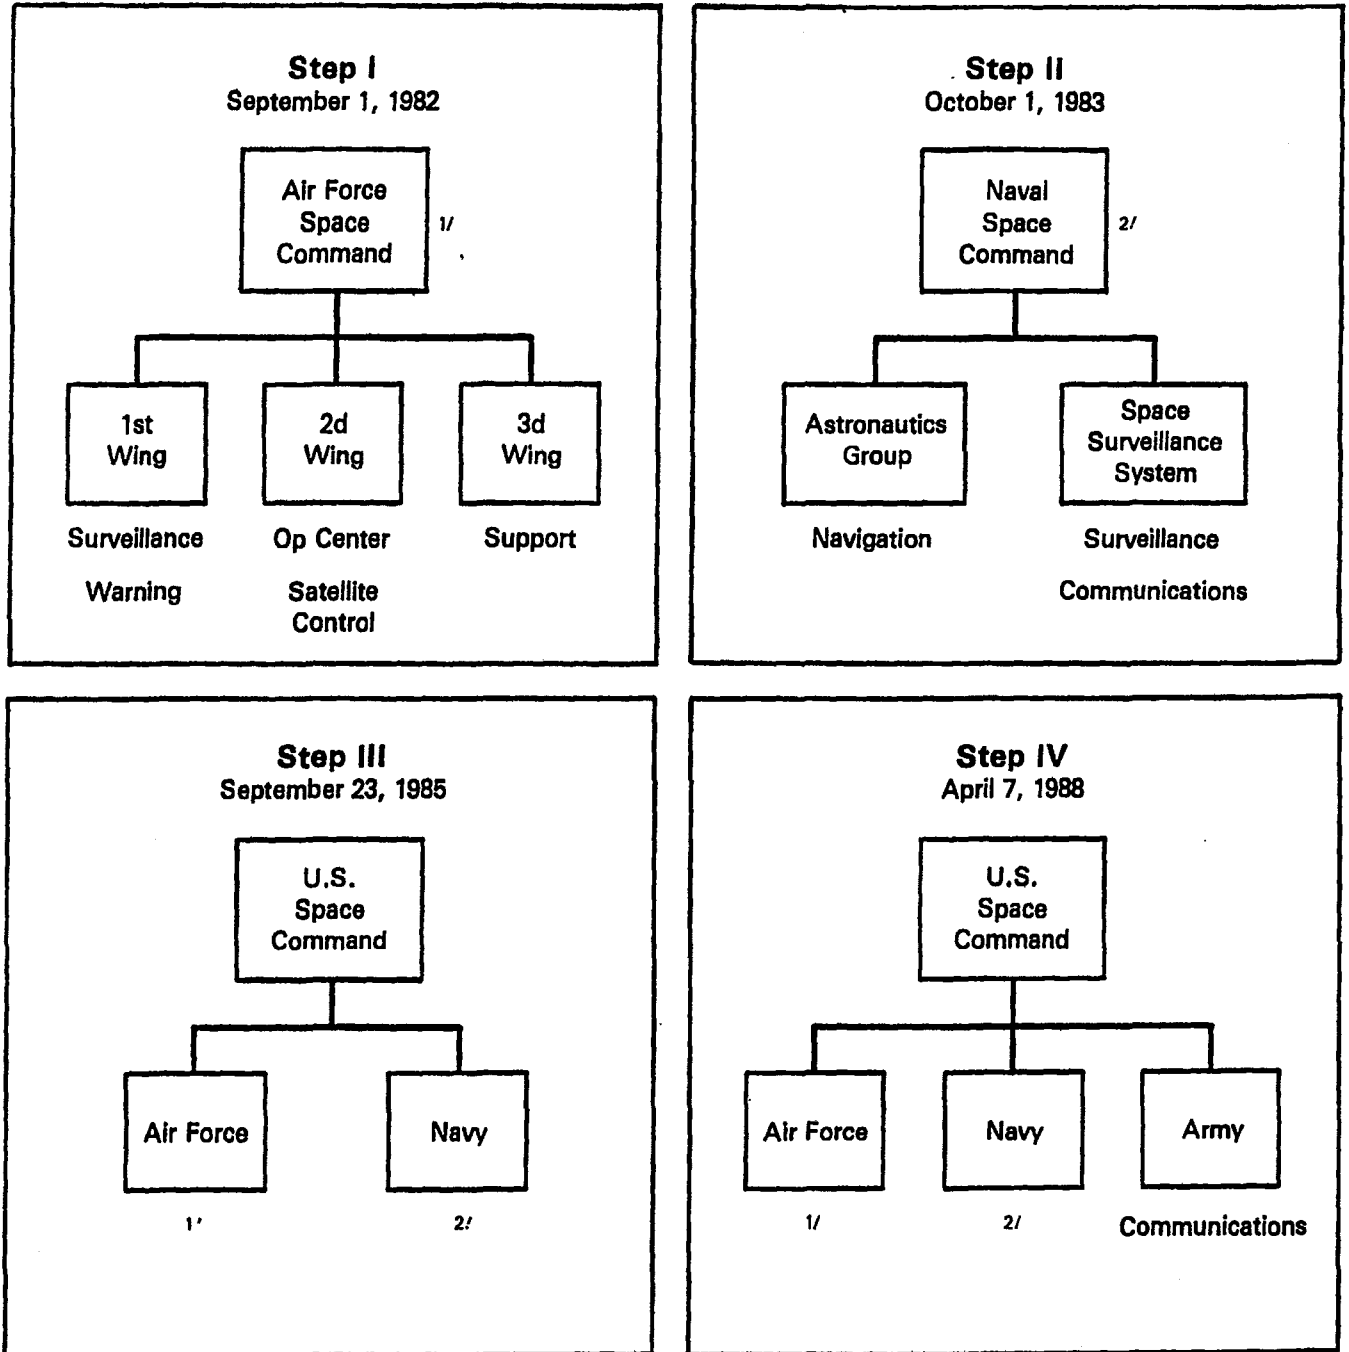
Step I
September 1, 1982

Air Force Space Command 1/

1st Wing
2d Wing
3d Wing

Surveillance
Warning

Op Center
Satellite Control

Support

Step II
October 1, 1983

Naval Space Command 2/

Astronautics Group
Space Surveillance System

Navigation

Surveillance
Communications

Step III
September 23, 1985

U.S. Space Command

Air Force
Navy

1'
2/

Step IV
April 7, 1988

U.S. Space Command

Air Force
Navy
Army

1/
2/
Communications